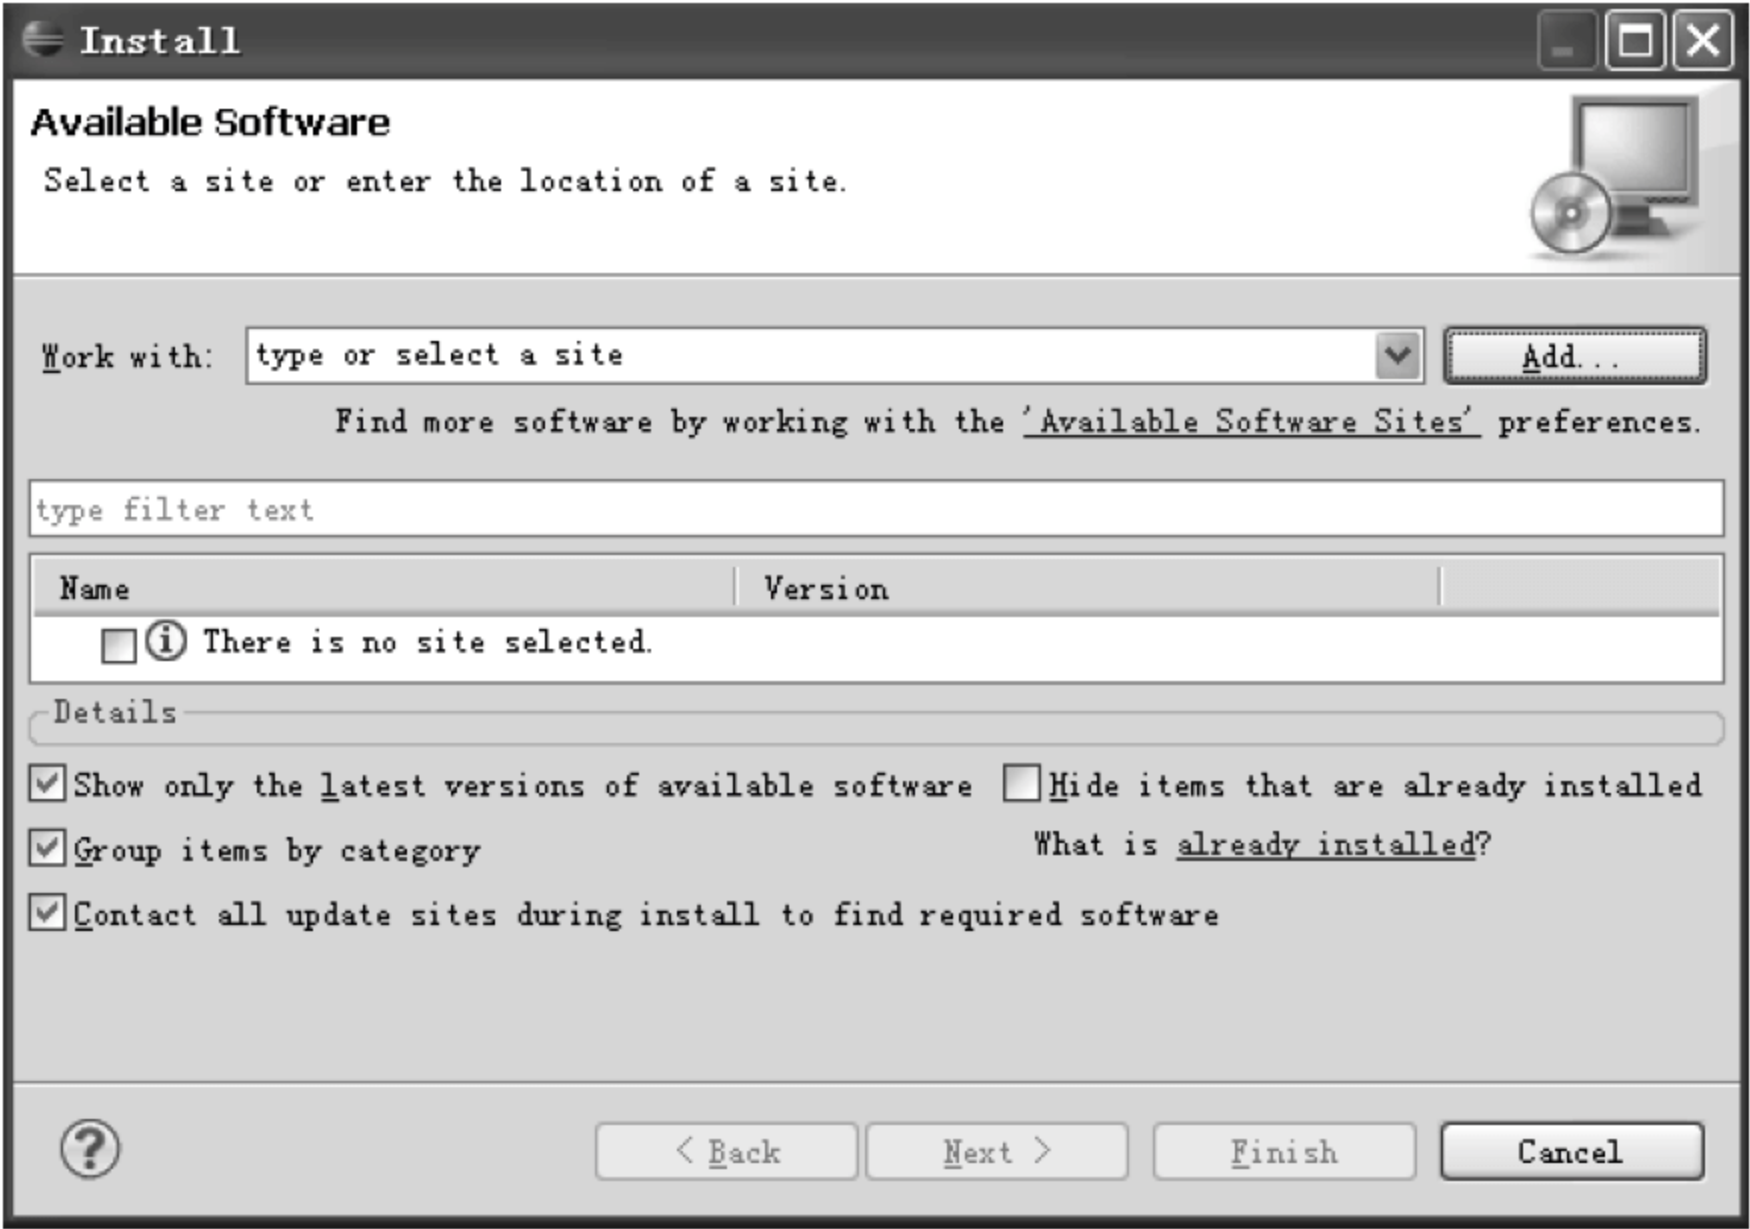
Install

Available Software

Select a site or enter the location of a site.

Work with: type or select a site

Add...

Find more software by working with the 'Available Software Sites' preferences.

type filter text

| Name | Version |
|---|---|
| There is no site selected. | |

Details

Show only the latest versions of available software

Hide items that are already installed

Group items by category

What is already installed?

Contact all update sites during install to find required software

< Back

Next >

Finish

Cancel